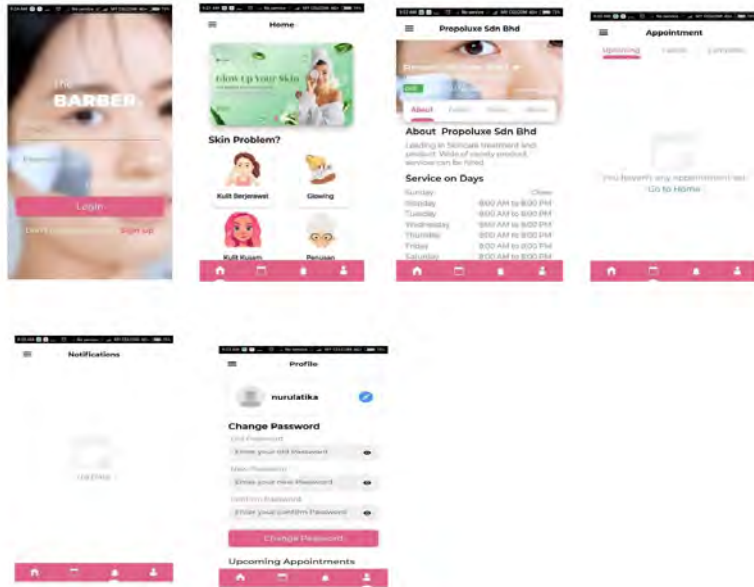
The BARBER

Password

Login

Don't have an account? Sign up

Home

Glow Up Your Skin

Skin Problem?

Kulit Berjerawat

Glowing

Kulit Kusam

Penuaan

Propoluxe Sdn Bhd

About

About Propoluxe Sdn Bhd

Leading in Skincare treatment and product. Wide of variety product, services can be hired.

Service on Days

| | |
|---|---|
| Sunday | Close |
| Monday | 8:00 AM to 8:00 PM |
| Tuesday | 8:00 AM to 8:00 PM |
| Wednesday | 8:00 AM to 8:00 PM |
| Thursday | 8:00 AM to 8:00 PM |
| Friday | 8:00 AM to 8:00 PM |
| Saturday | 8:00 AM to 8:00 PM |

Appointment

Upcoming

You haven't any appointment yet
Go to Home

Notifications

Nothing

Profile

nurulatika

Change Password

Old Password

Enter your old Password

New Password

Enter your new Password

Confirm Password

Enter your confirm Password

Change Password

Upcoming Appointments